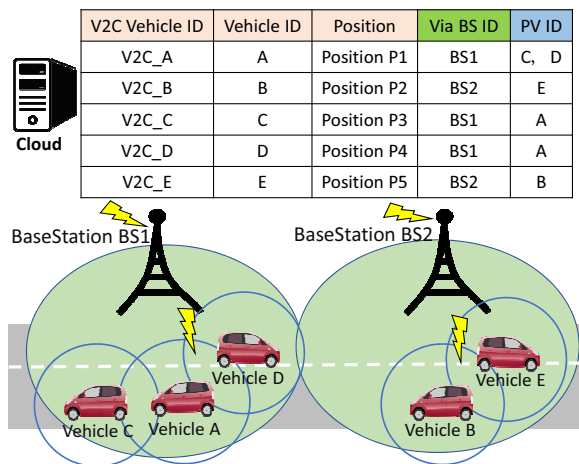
Cloud

| V2C Vehicle ID | Vehicle ID | Position | Via BS ID | PV ID |
|---|---|---|---|---|
| V2C_A | A | Position P1 | BS1 | C, D |
| V2C_B | B | Position P2 | BS2 | E |
| V2C_C | C | Position P3 | BS1 | A |
| V2C_D | D | Position P4 | BS1 | A |
| V2C_E | E | Position P5 | BS2 | B |

BaseStation BS1

BaseStation BS2

Vehicle D

Vehicle E

Vehicle C

Vehicle A

Vehicle B